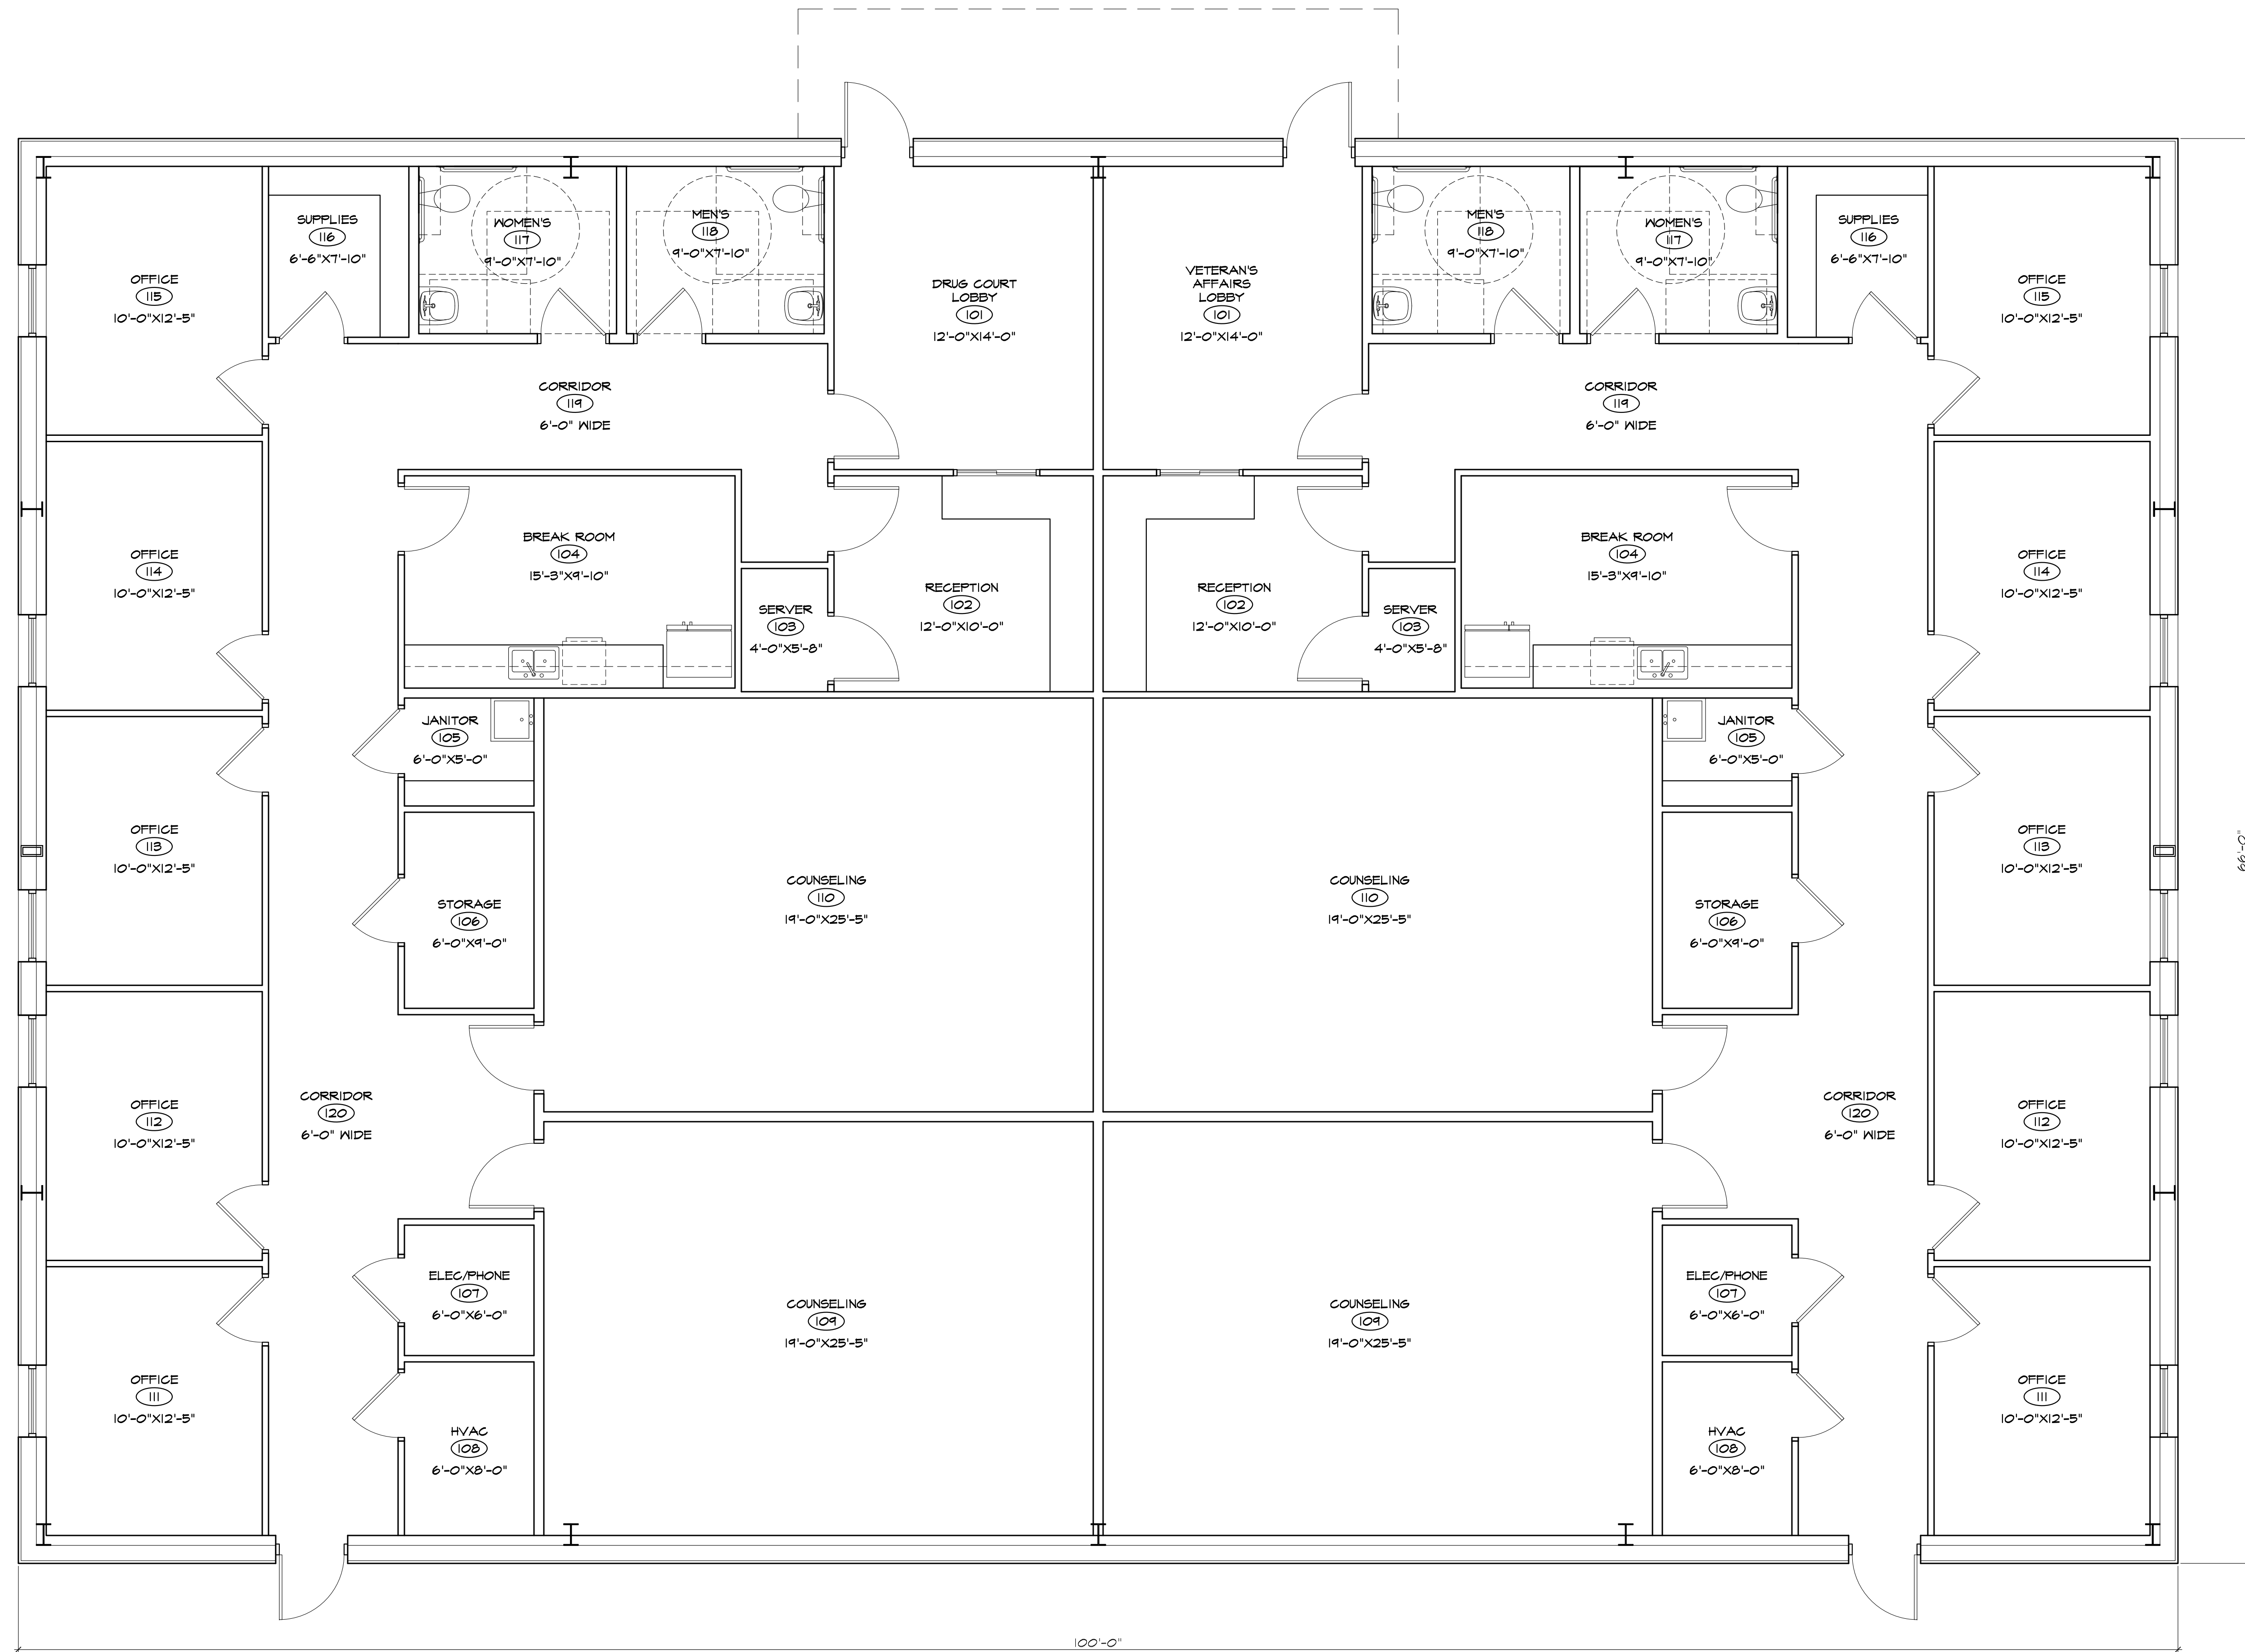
SUPPLIES
116
6'-6"X7'-10"

WOMEN'S
117
9'-0"X7'-10"

MEN'S
118
9'-0"X7'-10"

OFFICE
115
10'-0"X12'-5"

DRUG COURT LOBBY
101
12'-0"X14'-0"

VETERAN'S AFFAIRS LOBBY
101
12'-0"X14'-0"

MEN'S
118
9'-0"X7'-10"

WOMEN'S
117
9'-0"X7'-10"

SUPPLIES
116
6'-6"X7'-10"

OFFICE
115
10'-0"X12'-5"

CORRIDOR
119
6'-0" WIDE

CORRIDOR
119
6'-0" WIDE

OFFICE
114
10'-0"X12'-5"

BREAK ROOM
104
15'-3"X9'-10"

RECEPTION
102
12'-0"X10'-0"

SERVER
103
4'-0"X5'-8"

RECEPTION
102
12'-0"X10'-0"

SERVER
103
4'-0"X5'-8"

BREAK ROOM
104
15'-3"X9'-10"

OFFICE
114
10'-0"X12'-5"

JANITOR
105
6'-0"X5'-0"

JANITOR
105
6'-0"X5'-0"

OFFICE
113
10'-0"X12'-5"

COUNSELING
110
19'-0"X25'-5"

COUNSELING
110
19'-0"X25'-5"

OFFICE
113
10'-0"X12'-5"

STORAGE
106
6'-0"X9'-0"

STORAGE
106
6'-0"X9'-0"

66'-0"

OFFICE
112
10'-0"X12'-5"

CORRIDOR
120
6'-0" WIDE

CORRIDOR
120
6'-0" WIDE

OFFICE
112
10'-0"X12'-5"

ELEC/PHONE
107
6'-0"X6'-0"

COUNSELING
109
19'-0"X25'-5"

COUNSELING
109
19'-0"X25'-5"

ELEC/PHONE
107
6'-0"X6'-0"

OFFICE
111
10'-0"X12'-5"

HVAC
108
6'-0"X8'-0"

HVAC
108
6'-0"X8'-0"

OFFICE
111
10'-0"X12'-5"

100'-0"